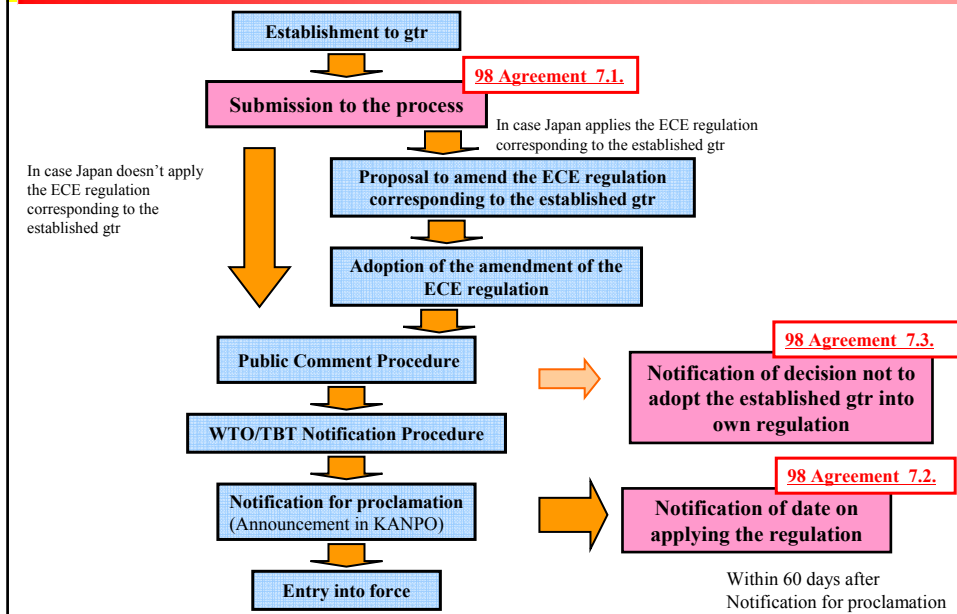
Establishment to gtr

98 Agreement 7.1.

Submission to the process

In case Japan applies the ECE regulation corresponding to the established gtr

In case Japan doesn't apply the ECE regulation corresponding to the established gtr

Proposal to amend the ECE regulation corresponding to the established gtr

Adoption of the amendment of the ECE regulation

Public Comment Procedure

98 Agreement 7.3.

Notification of decision not to adopt the established gtr into own regulation

WTO/TBT Notification Procedure

Notification for proclamation (Announcement in KANPO)

98 Agreement 7.2.

Notification of date on applying the regulation

Entry into force

Within 60 days after Notification for proclamation